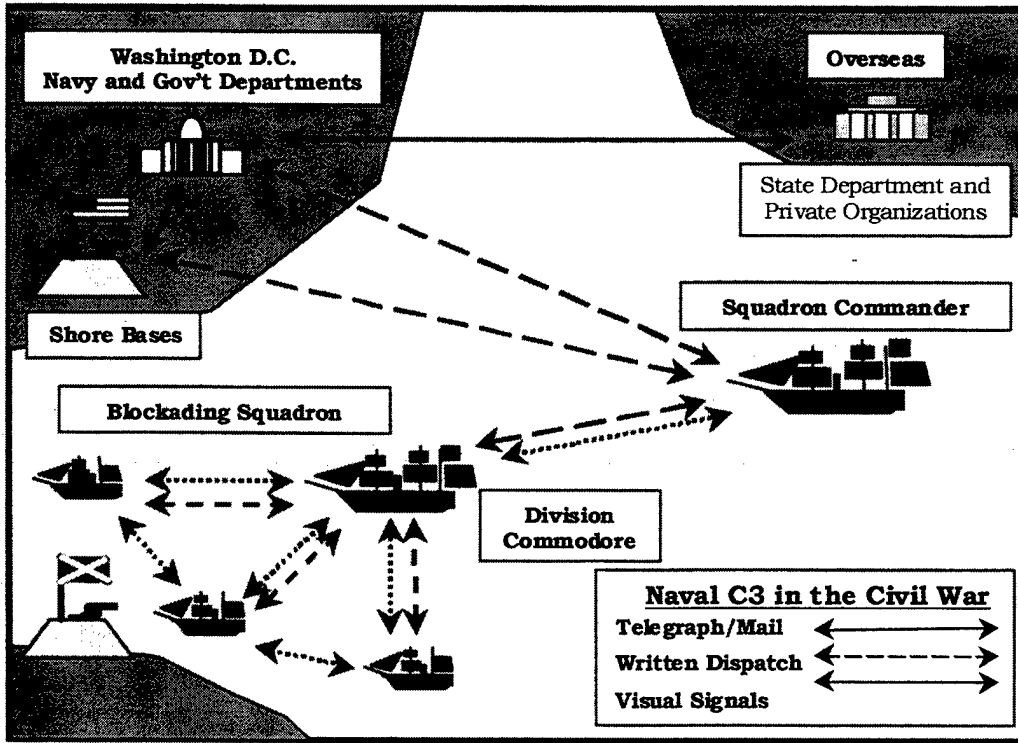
Washington D.C.
Navy and Gov't Departments

Overseas

State Department and Private Organizations

Squadron Commander

Shore Bases

Blockading Squadron

Division Commodore

Naval C3 in the Civil War

Telegraph/Mail

Written Dispatch

Visual Signals